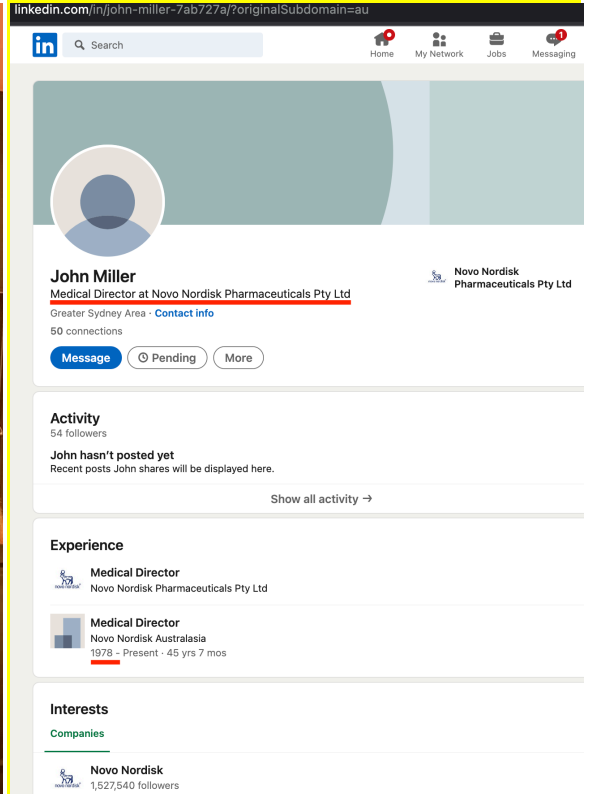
linkedin.com/in/john-miller-7ab727a/?originalSubdomain=au

in Search

Home My Network Jobs 1 Messaging

John Miller
Medical Director at Novo Nordisk Pharmaceuticals Pty Ltd
Greater Sydney Area · Contact info
50 connections

Message Pending More

novo nordisk Novo Nordisk Pharmaceuticals Pty Ltd

Activity
54 followers

John hasn't posted yet
Recent posts John shares will be displayed here.

Show all activity →

Experience

novo nordisk Medical Director
Novo Nordisk Pharmaceuticals Pty Ltd

Medical Director
Novo Nordisk Australasia
1978 - Present · 45 yrs 7 mos

Interests

Companies

novo nordisk Novo Nordisk
1,527,540 followers